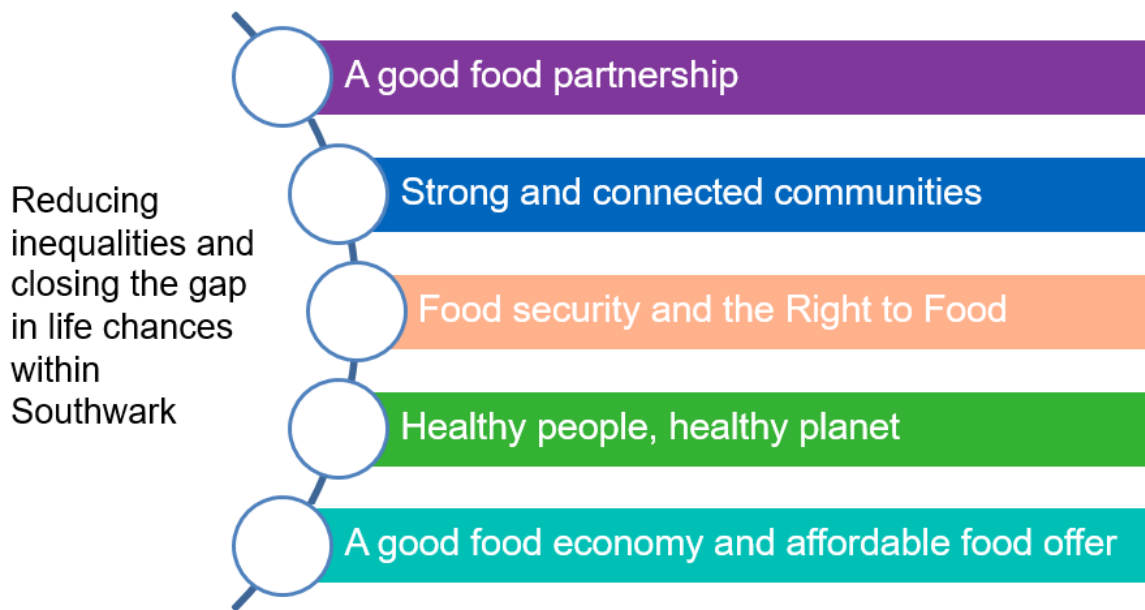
Reducing inequalities and closing the gap in life chances within Southwark

A good food partnership

Strong and connected communities

Food security and the Right to Food

Healthy people, healthy planet

A good food economy and affordable food offer